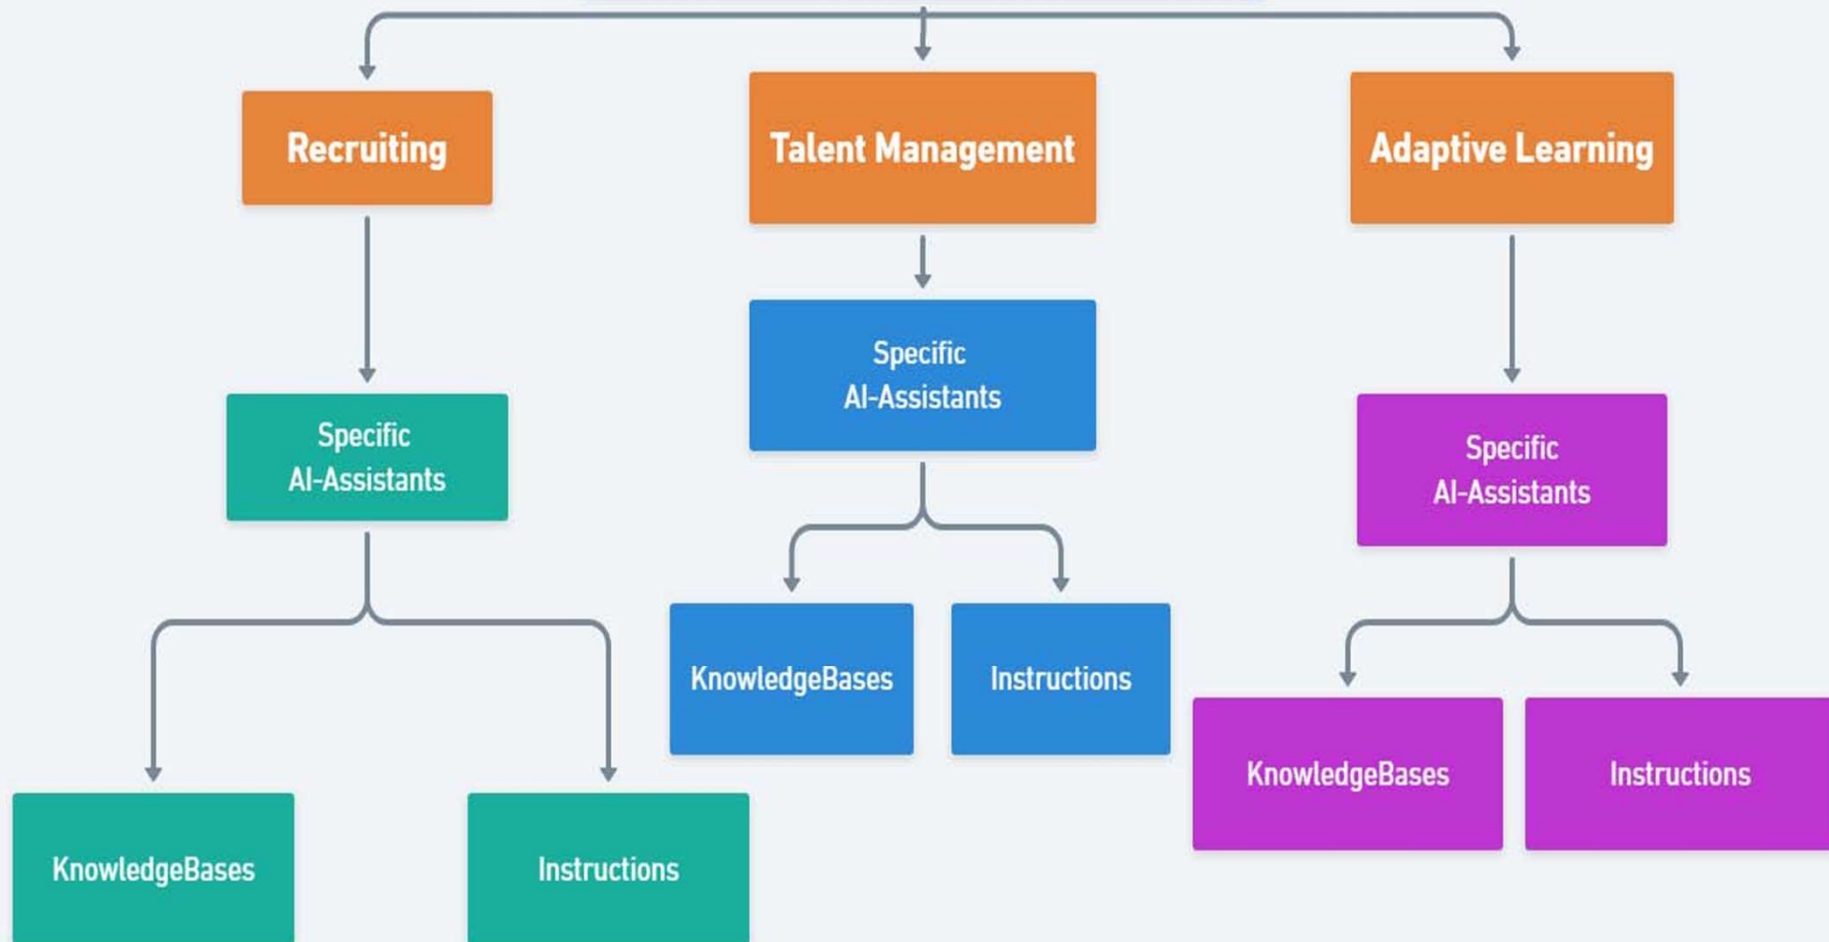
Recruiting

Talent Management

Adaptive Learning

Specific AI-Assistants

Specific AI-Assistants

Specific AI-Assistants

KnowledgeBases

Instructions

KnowledgeBases

Instructions

KnowledgeBases

Instructions